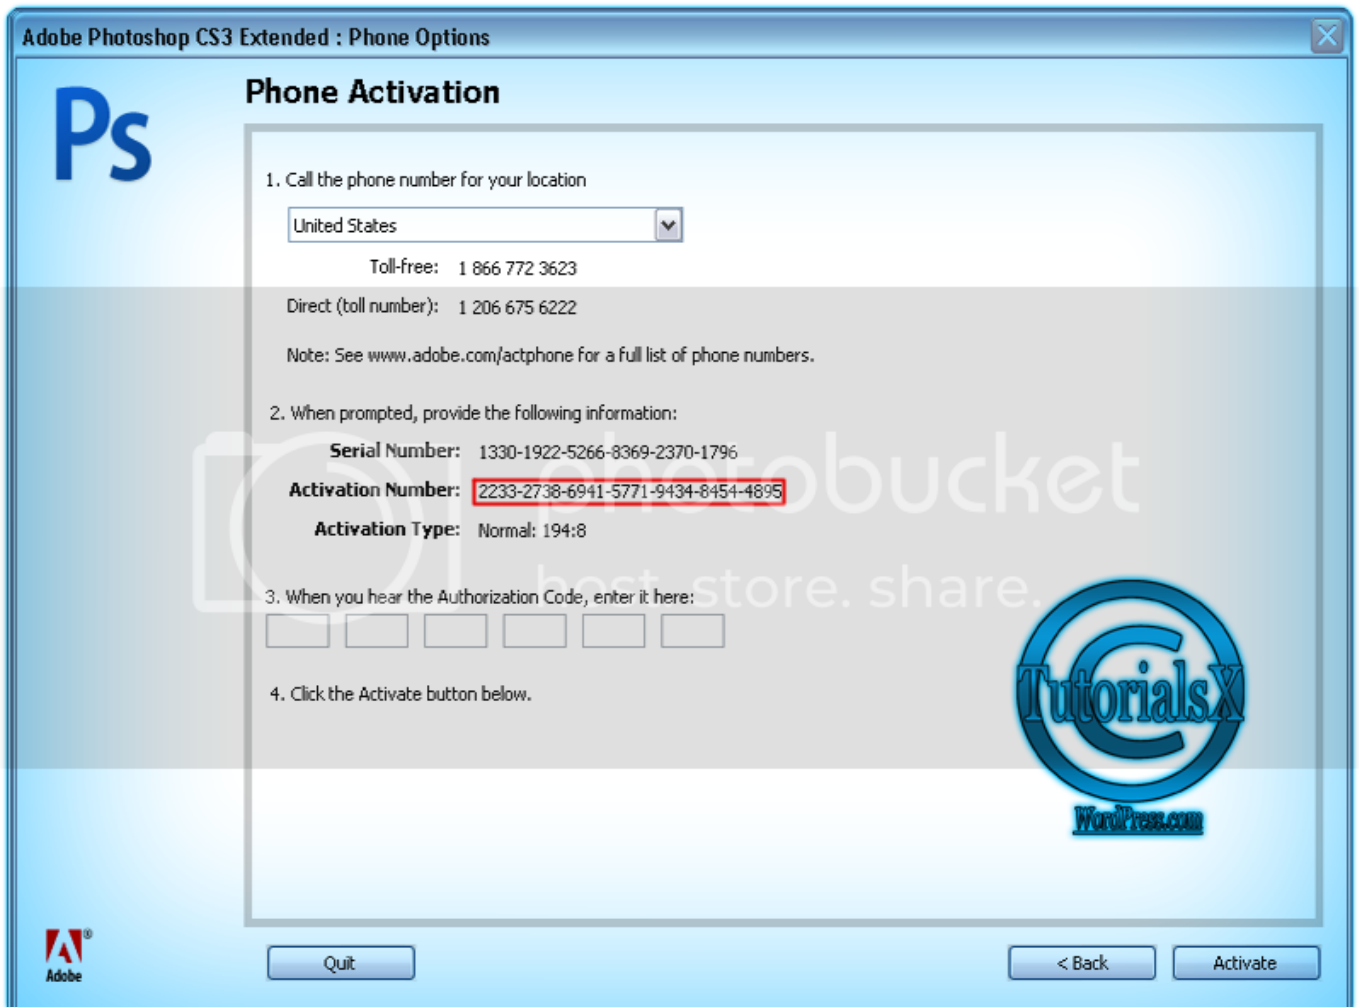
Adobe Photoshop CS3 Extended : Phone Options

Ps

Phone Activation

1. Call the phone number for your location

United States

Toll-free: 1 866 772 3623

Direct (toll number): 1 206 675 6222

Note: See www.adobe.com/actphone for a full list of phone numbers.

2. When prompted, provide the following information:

Serial Number: 1330-1922-5266-8369-2370-1796

Activation Number: 2233-2738-6941-5771-9434-8454-4895

Activation Type: Normal: 194:8

3. When you hear the Authorization Code, enter it here:

4. Click the Activate button below.

photobucket host. store. share.

TutorialsX

WordPress.com

Adobe

Quit

< Back

Activate